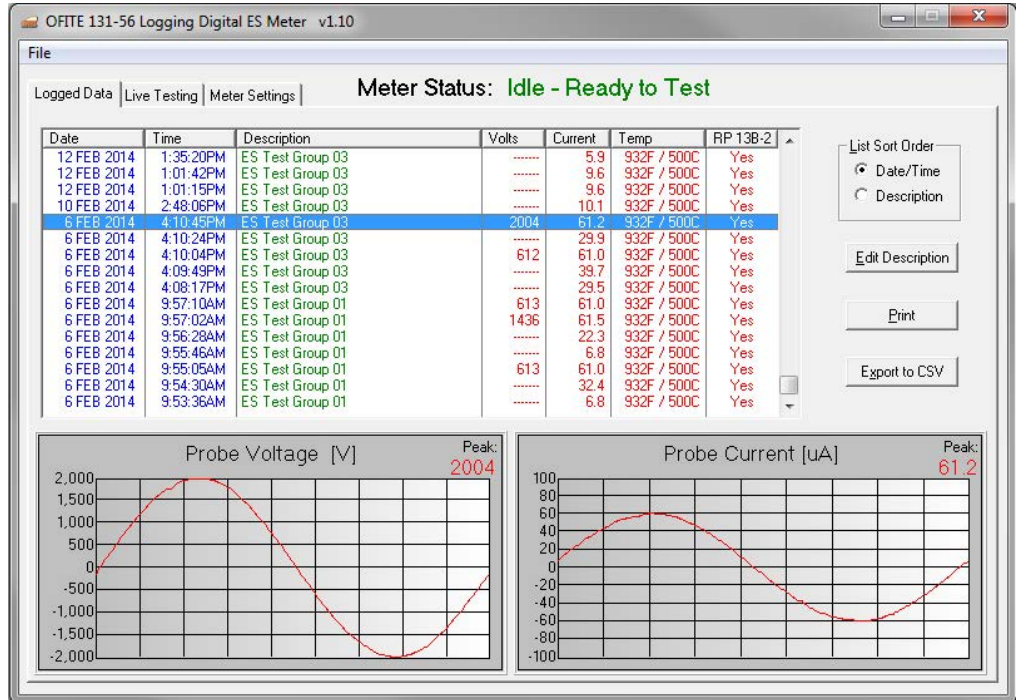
OFITE 131-56 Logging Digital ES Meter v1.10

File

Logged Data | Live Testing | Meter Settings

Meter Status: Idle - Ready to Test

| Date | Time | Description | Volts | Current | Temp | RP 13B-2 |
|---|---|---|---|---|---|---|
| 12 FEB 2014 | 1:35:20PM | ES Test Group 03 | ------ | 5.9 | 932F / 500C | Yes |
| 12 FEB 2014 | 1:01:42PM | ES Test Group 03 | ------ | 9.6 | 932F / 500C | Yes |
| 12 FEB 2014 | 1:01:15PM | ES Test Group 03 | ------ | 9.6 | 932F / 500C | Yes |
| 10 FEB 2014 | 2:48:06PM | ES Test Group 03 | ------ | 10.1 | 932F / 500C | Yes |
| 6 FEB 2014 | 4:10:45PM | ES Test Group 03 | 2004 | 61.2 | 932F / 500C | Yes |
| 6 FEB 2014 | 4:10:24PM | ES Test Group 03 | ------ | 29.9 | 932F / 500C | Yes |
| 6 FEB 2014 | 4:10:04PM | ES Test Group 03 | 612 | 61.0 | 932F / 500C | Yes |
| 6 FEB 2014 | 4:09:49PM | ES Test Group 03 | ------ | 39.7 | 932F / 500C | Yes |
| 6 FEB 2014 | 4:08:17PM | ES Test Group 03 | ------ | 29.5 | 932F / 500C | Yes |
| 6 FEB 2014 | 9:57:10AM | ES Test Group 01 | 613 | 61.0 | 932F / 500C | Yes |
| 6 FEB 2014 | 9:57:02AM | ES Test Group 01 | 1436 | 61.5 | 932F / 500C | Yes |
| 6 FEB 2014 | 9:56:28AM | ES Test Group 01 | ------ | 22.3 | 932F / 500C | Yes |
| 6 FEB 2014 | 9:55:46AM | ES Test Group 01 | ------ | 6.8 | 932F / 500C | Yes |
| 6 FEB 2014 | 9:55:05AM | ES Test Group 01 | 613 | 61.0 | 932F / 500C | Yes |
| 6 FEB 2014 | 9:54:30AM | ES Test Group 01 | ------ | 32.4 | 932F / 500C | Yes |
| 6 FEB 2014 | 9:53:36AM | ES Test Group 01 | ------ | 6.8 | 932F / 500C | Yes |

List Sort Order
Date/Time
Description

Edit Description

Print

Export to CSV

Probe Voltage [V]
Peak:
2004
2,000
1,500
1,000
500
0
-500
-1,000
-1,500
-2,000

Probe Current [uA]
Peak:
61.2
100
80
60
40
20
0
-20
-40
-60
-80
-100